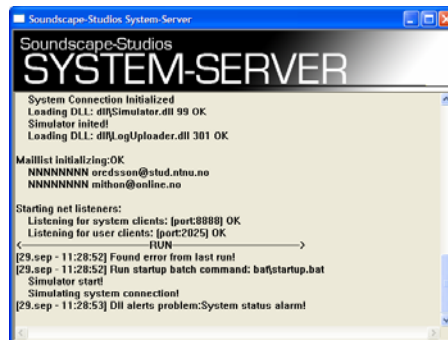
Soundscape-Studios System-Server

Soundscape-Studios
SYSTEM-SERVER

System Connection Initialized
Loading DLL: dll\Simulator.dll 99 OK
Simulator inited!
Loading DLL: dll\LogUploader.dll 301 OK

Maillist initializing:OK
NNNNNNNN orcdsson@stud.ntnu.no
NNNNNNNN mithon@online.no

Starting net listeners:
Listening for system clients: [port:8888] OK
Listening for user clients: [port:2025] OK
<———————RUN———————>
[29.sep - 11:28:52] Found error from last run!
[29.sep - 11:28:52] Run startup batch command: bat\startup.bat
Simulator start!
Simulating system connection!
[29.sep - 11:28:53] Dll alerts problem:System status alarm!